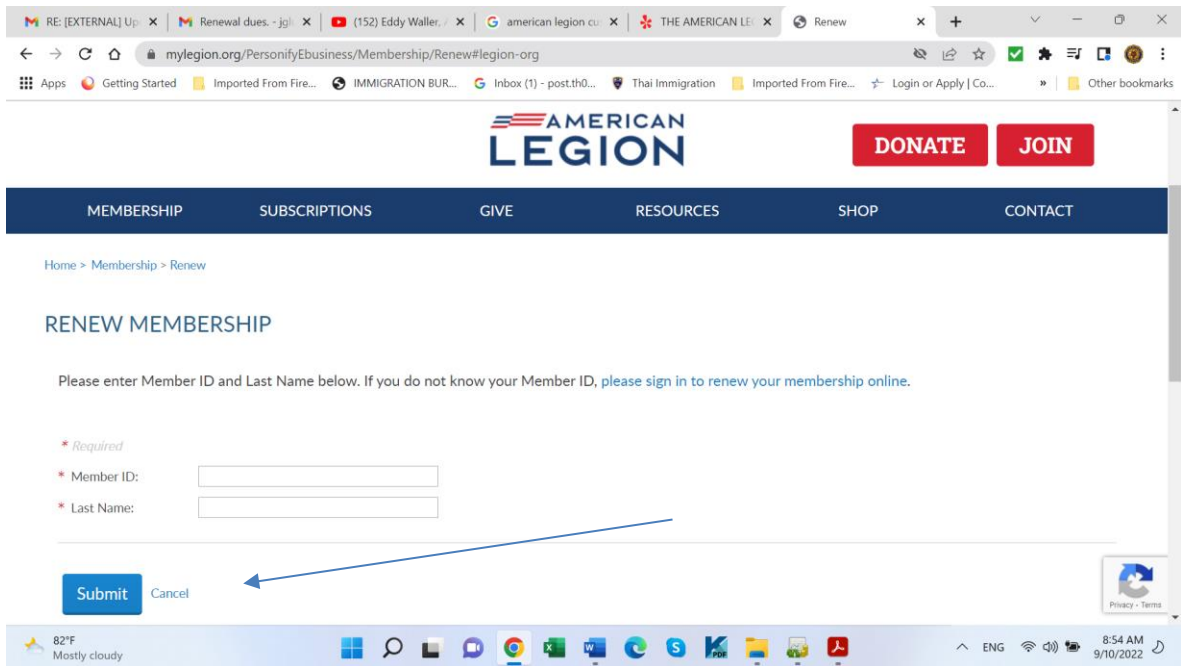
RE: [EXTERNAL] Up ✕ | Renewal dues. - jgh ✕ | (152) Eddy Waller, ✕ | american legion cu ✕ | THE AMERICAN LE ✕ | Renew ✕ | +

mylegion.org/PersonifyEbusiness/Membership/Renew#legion-org

Apps | Getting Started | Imported From Fire... | IMMIGRATION BUR... | Inbox (1) - post.th0... | Thai Immigration | Imported From Fire... | Login or Apply | Co... | » | Other bookmarks

AMERICAN LEGION

DONATE JOIN

MEMBERSHIP SUBSCRIPTIONS GIVE RESOURCES SHOP CONTACT

Home > Membership > Renew

RENEW MEMBERSHIP

Please enter Member ID and Last Name below. If you do not know your Member ID, please sign in to renew your membership online.

* Required

* Member ID:

* Last Name:

Submit Cancel

Privacy - Terms

82°F
Mostly cloudy

ENG 8:54 AM 9/10/2022